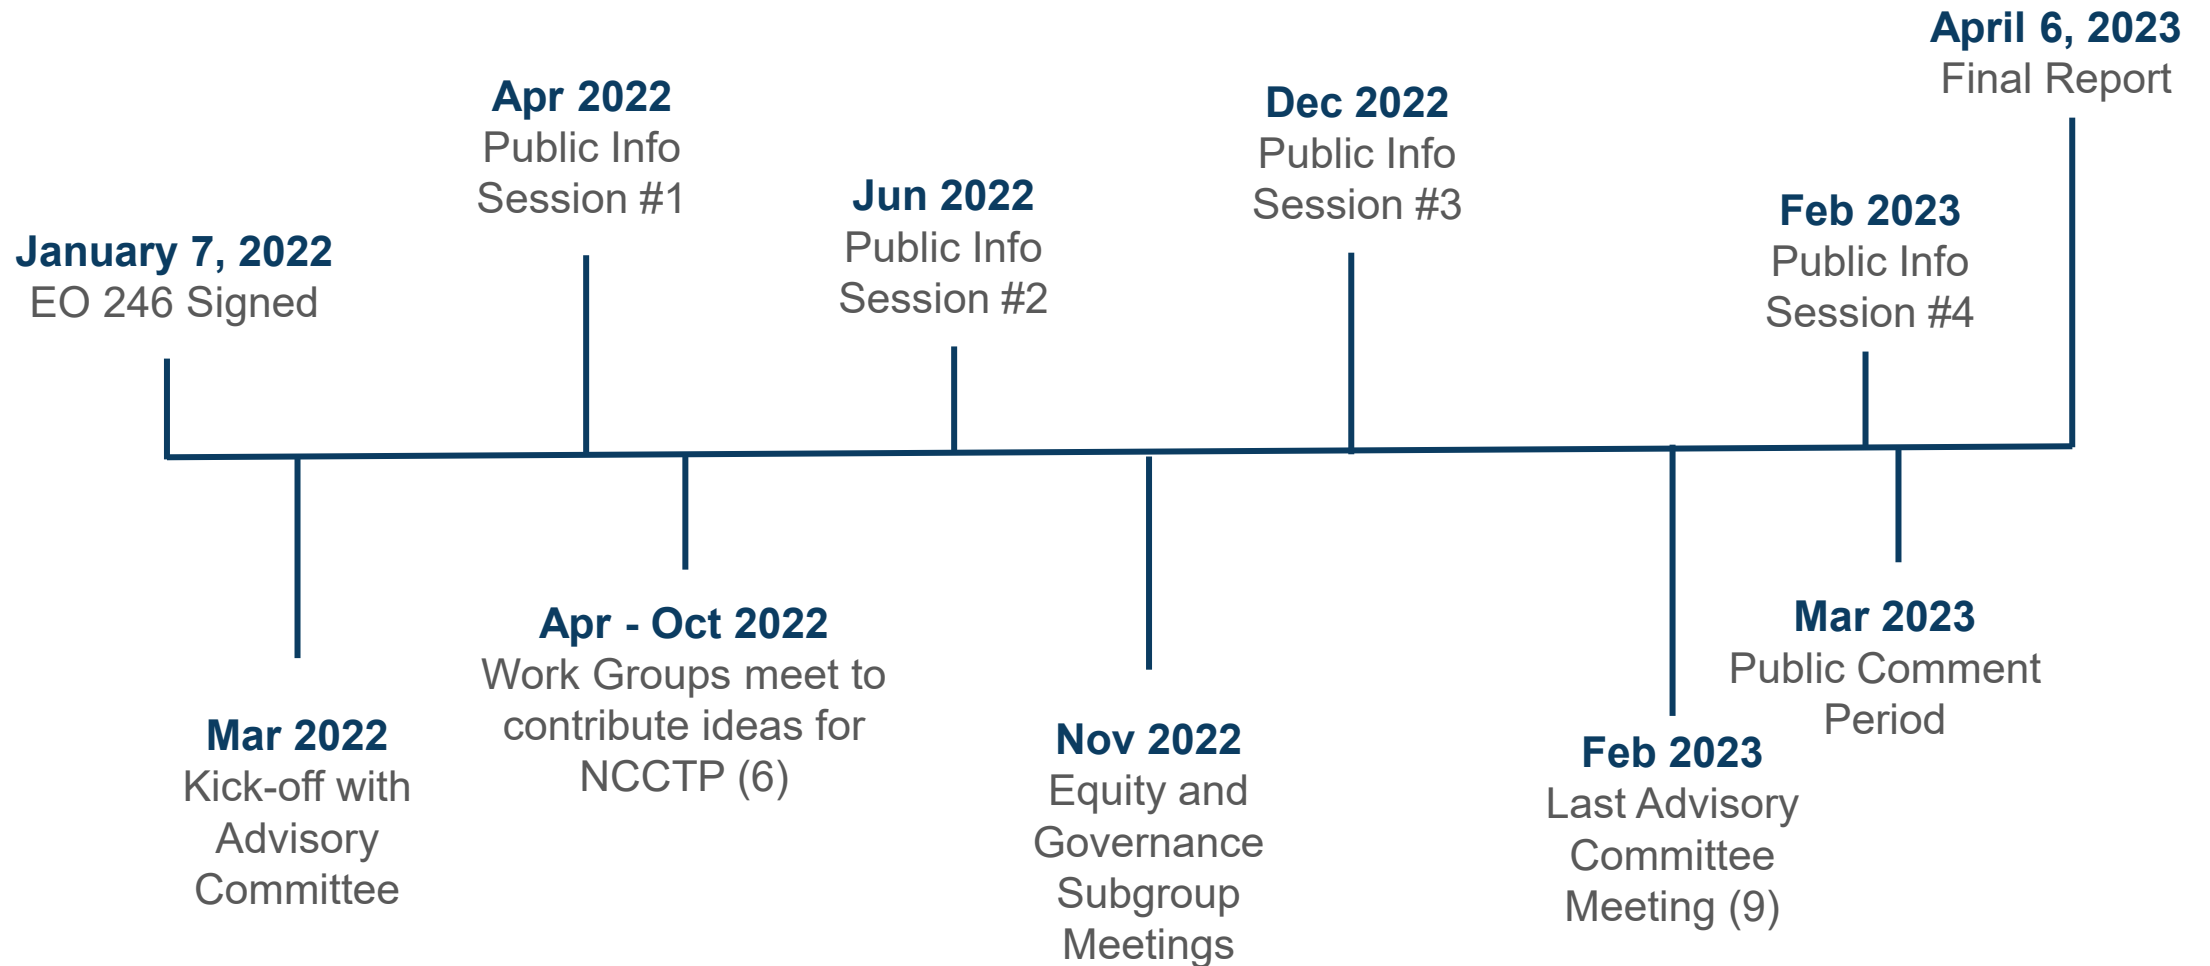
January 7, 2022
EO 246 Signed

Mar 2022
Kick-off with Advisory Committee

Apr 2022
Public Info Session #1

Apr - Oct 2022
Work Groups meet to contribute ideas for NCCTP (6)

Jun 2022
Public Info Session #2

Nov 2022
Equity and Governance Subgroup Meetings

Dec 2022
Public Info Session #3

Feb 2023
Last Advisory Committee Meeting (9)

Feb 2023
Public Info Session #4

Mar 2023
Public Comment Period

April 6, 2023
Final Report